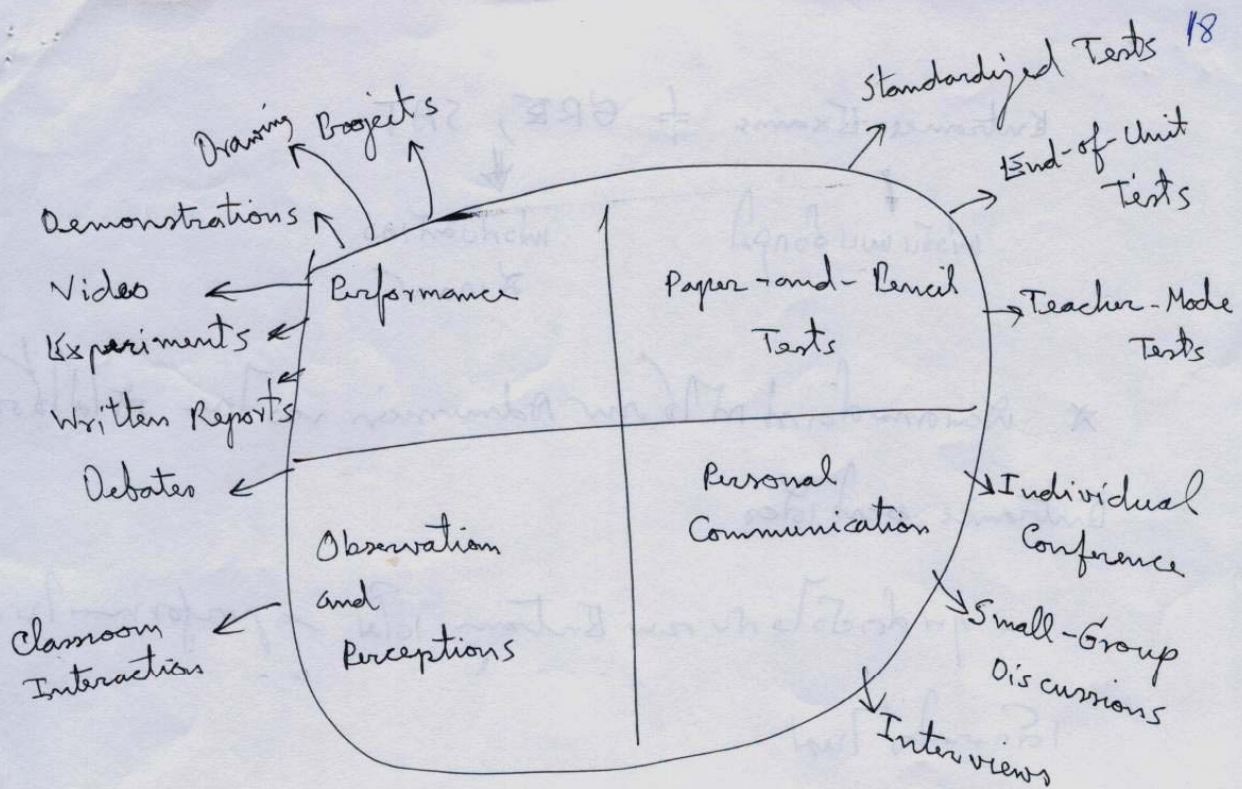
18

Standardized Tests

End-of-Unit Tests

Drawing Projects

Demonstrations

Video

Experiments

Written Reports

Debates

Performance

Paper-and-Pencil Tests

Teacher-Made Tests

Observation and Perceptions

Personal Communication

Individual Conference

Small-Group Discussions

Interviews

Classroom Interaction